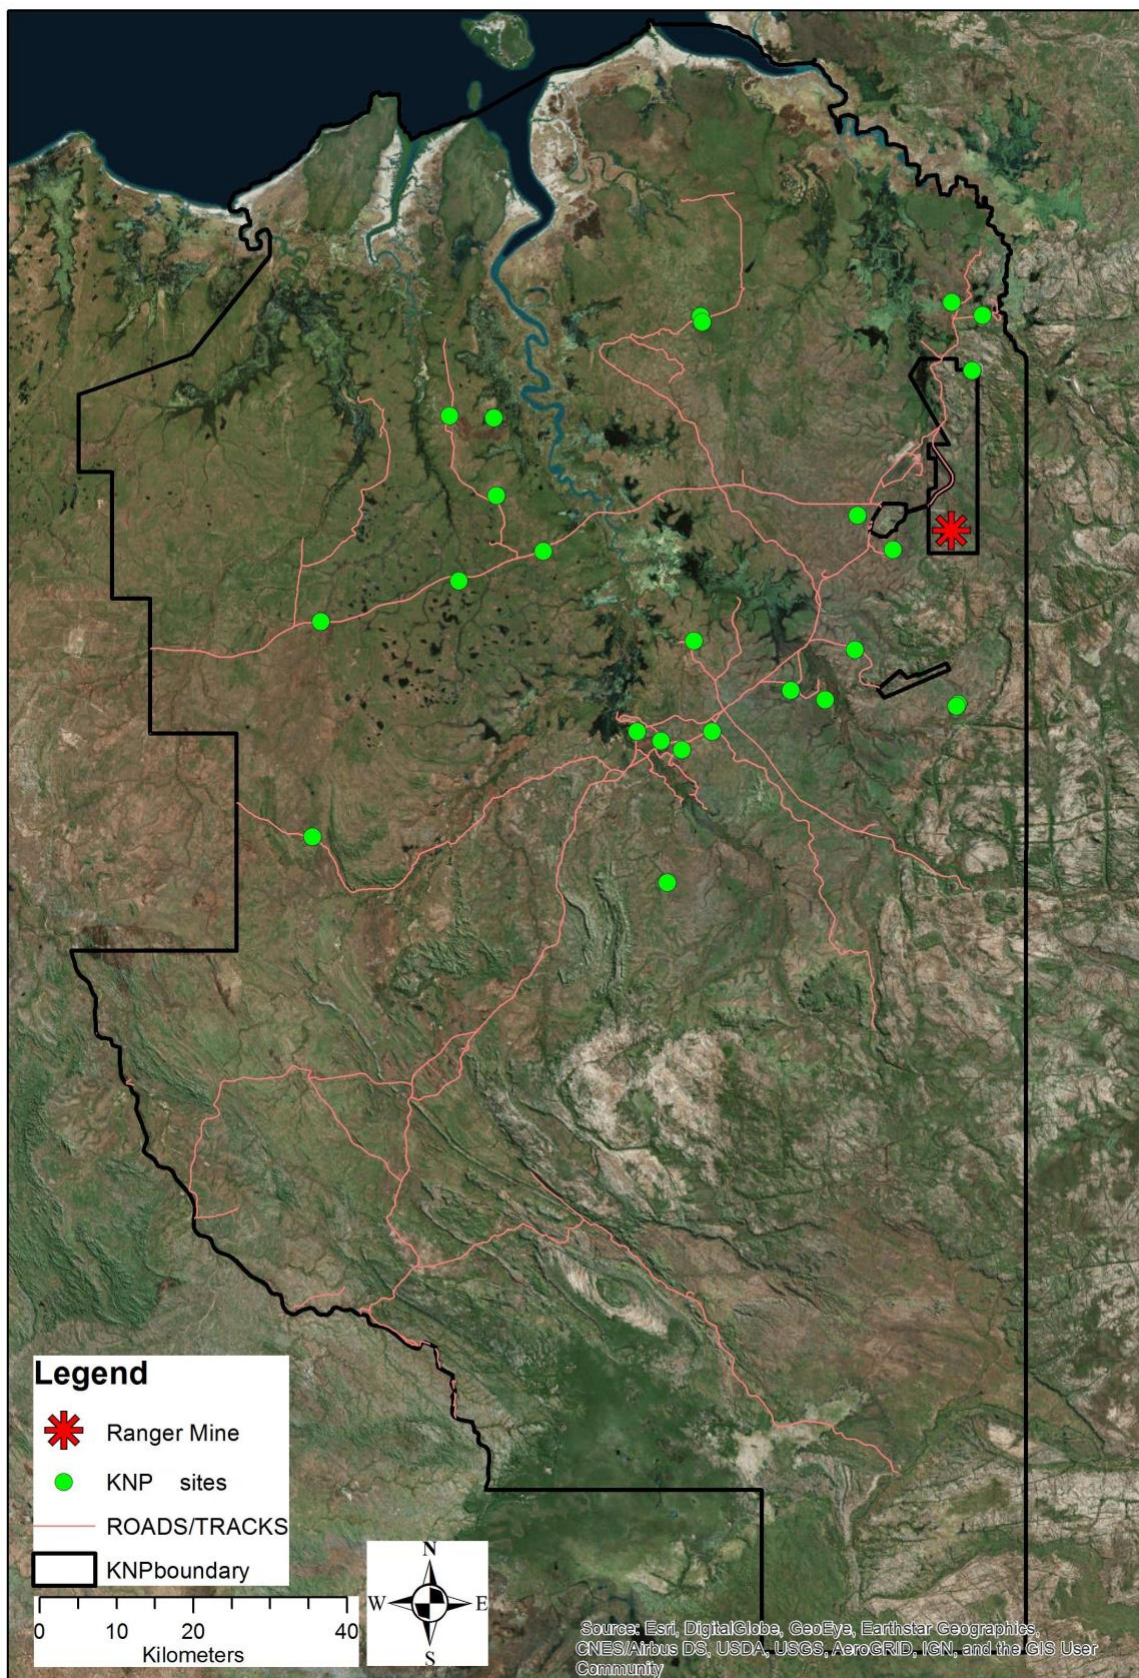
Legend
Ranger Mine
KNP sites
ROADS/TRACKS
KNPboundary

0 10 20 40
Kilometers

N
W E
S

Source: Esri, DigitalGlobe, GeoEye, Earthstar Geographics, CNES/Airbus DS, USDA, USGS, AeroGRID, IGN, and the GIS User Community